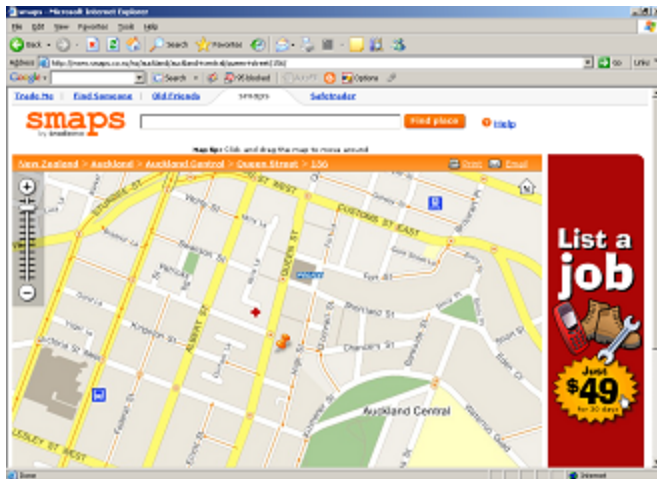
smaps - Microsoft Internet Explorer

File Edit View Favorites Tools Help

Back Search Favorites

Address http://www.smaps.co.nz/nz/auckland/auckland-central/queen-street/150 Go Links

Google Search 95 blocked Options

Trade Me | Find Someone | Old Friends | smaps | Safetrader

smaps by trademe

Find place

Help

Map tip: Click and drag the map to move around

New Zealand > Auckland > Auckland Central > Queen Street > 150

Print Email

CUSTOMS ST EAST

QUEEN ST

ALBERT ST

Fort St

Shortland St

Chancery St

Kingston St

Auckland Central

LESLEY ST WEST

List a job

Just $49 for 30 days

Done Internet